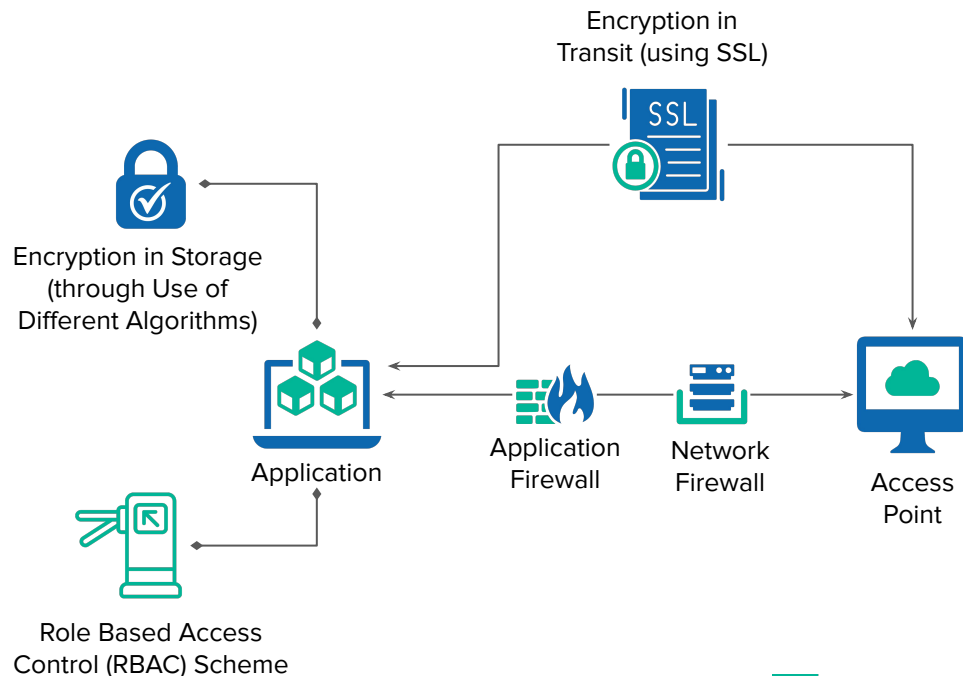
Encryption in Transit (using SSL)

SSL

Encryption in Storage (through Use of Different Algorithms)

Application

Application Firewall

Network Firewall

Access Point

Role Based Access Control (RBAC) Scheme